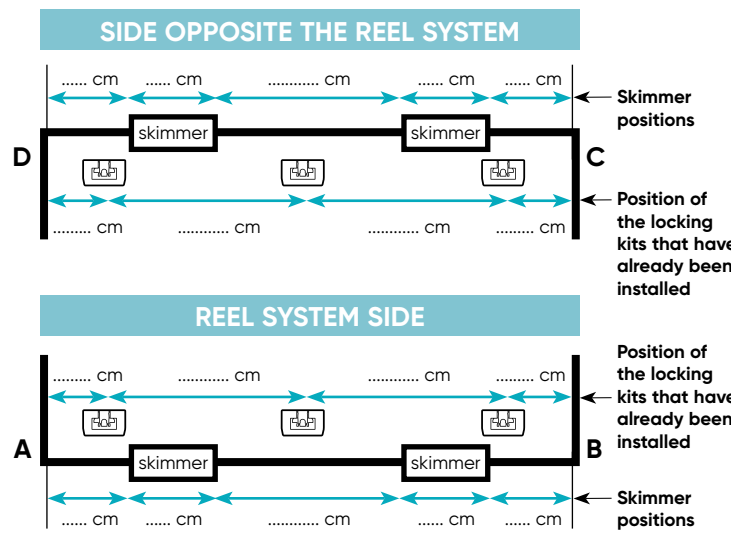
SIDE OPPOSITE THE REEL SYSTEM

...... cm ...... cm ........... cm ...... cm ...... cm

Skimmer positions

skimmer skimmer

D C

Position of the locking kits that have already been installed

........ cm ........... cm ........... cm ........ cm

REEL SYSTEM SIDE

Position of the locking kits that have already been installed

........ cm ........... cm ........... cm ........ cm

A B

skimmer skimmer

...... cm ...... cm ........... cm ...... cm ...... cm

Skimmer positions